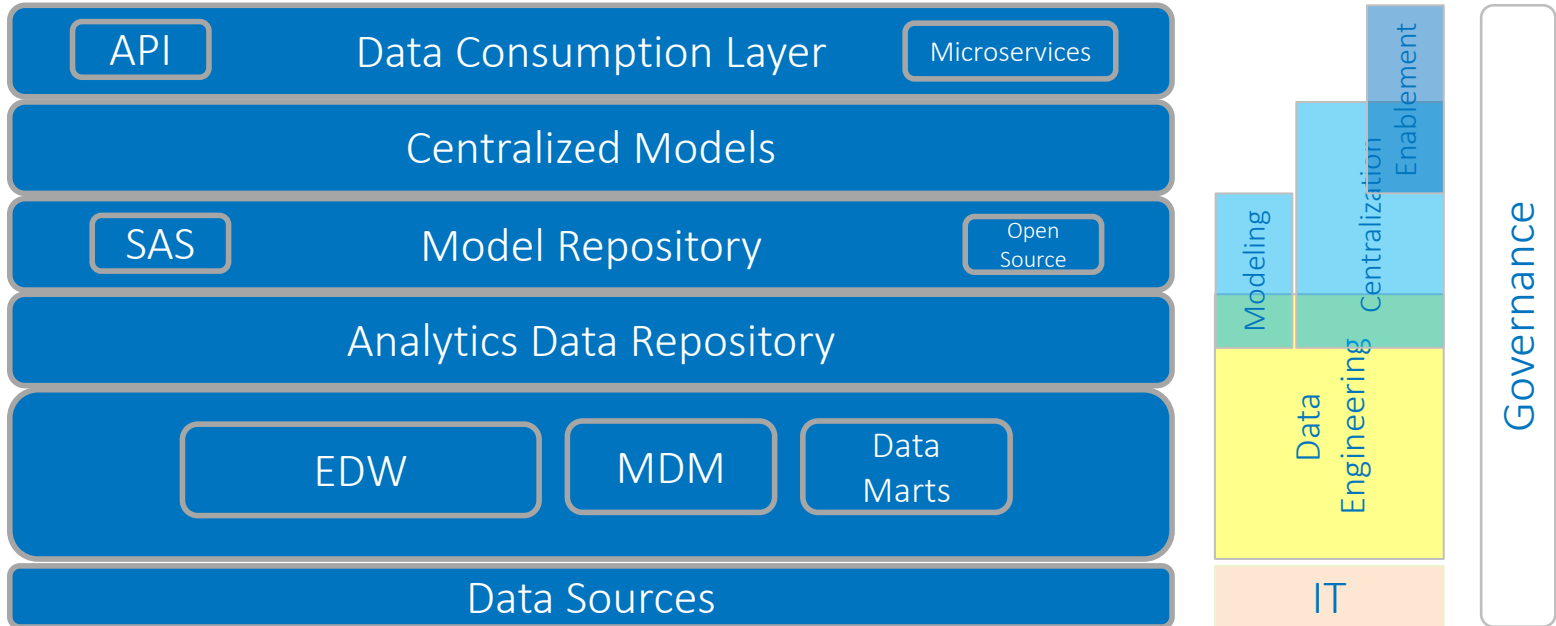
API

Data Consumption Layer

Microservices

Centralized Models

SAS

Model Repository

Open Source

Analytics Data Repository

EDW

MDM

Data Marts

Data Sources

Enablement

Centralization

Modeling

Data Engineering

IT

Governance